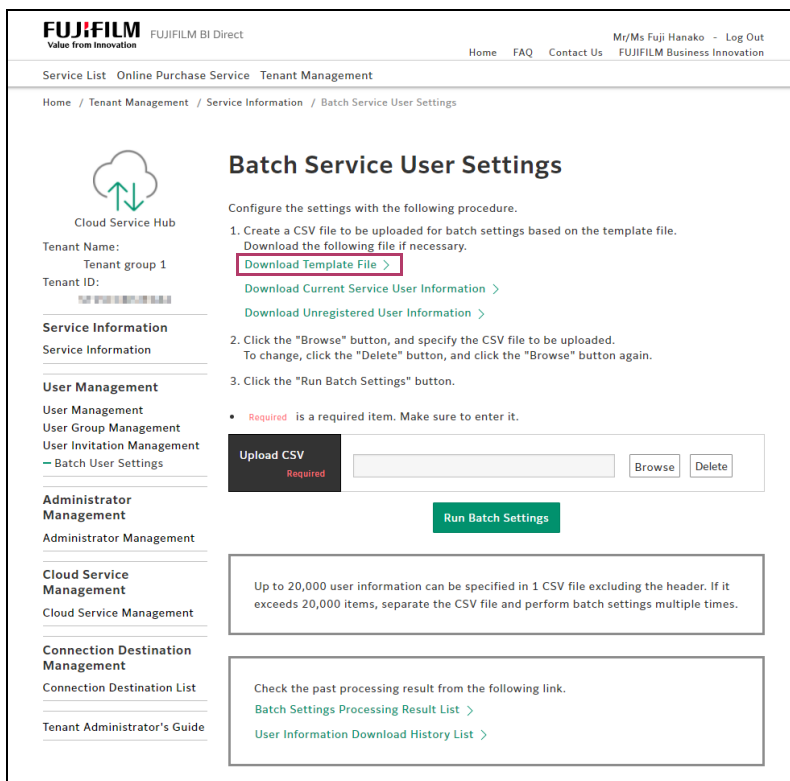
FUJIFILM
Value from Innovation
FUJIFILM BI Direct

Mr/Ms Fuji Hanako - Log Out
Home FAQ Contact Us FUJIFILM Business Innovation

Service List Online Purchase Service Tenant Management

Home / Tenant Management / Service Information / Batch Service User Settings

Cloud Service Hub

Tenant Name:
Tenant group 1
Tenant ID:
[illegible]

Service Information
Service Information

User Management
User Management
User Group Management
User Invitation Management
– Batch User Settings

Administrator Management
Administrator Management

Cloud Service Management
Cloud Service Management

Connection Destination Management
Connection Destination List

Tenant Administrator's Guide

Batch Service User Settings

Configure the settings with the following procedure.

1. Create a CSV file to be uploaded for batch settings based on the template file.
Download the following file if necessary.
Download Template File >
Download Current Service User Information >
Download Unregistered User Information >

2. Click the "Browse" button, and specify the CSV file to be uploaded.
To change, click the "Delete" button, and click the "Browse" button again.

3. Click the "Run Batch Settings" button.

• Required is a required item. Make sure to enter it.

| Upload CSV Required | | Browse | Delete |
|---|---|---|---|

Run Batch Settings

Up to 20,000 user information can be specified in 1 CSV file excluding the header. If it exceeds 20,000 items, separate the CSV file and perform batch settings multiple times.

Check the past processing result from the following link.
Batch Settings Processing Result List >
User Information Download History List >